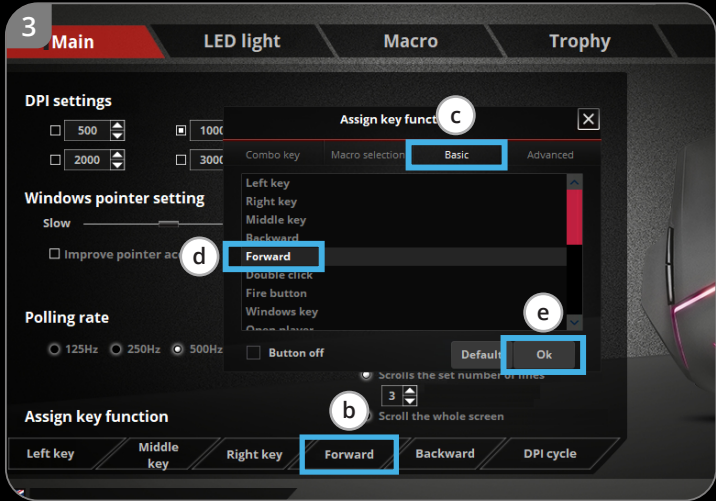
3

Main

LED light

Macro

Trophy

DPI settings

500

1000

2000

3000

Windows pointer setting

Slow

Improve pointer ac

Polling rate

125Hz

250Hz

500Hz

Assign key function

c

Combo key

Macro selection

Basic

Advanced

Left key

Right key

Middle key

Backward

d

Forward

Double click

Fire button

Windows key

Open player

e

Button off

Default

Ok

Scrolls the set number of lines

3

b

Scroll the whole screen

Assign key function

Left key

Middle key

Right key

Forward

Backward

DPI cycle